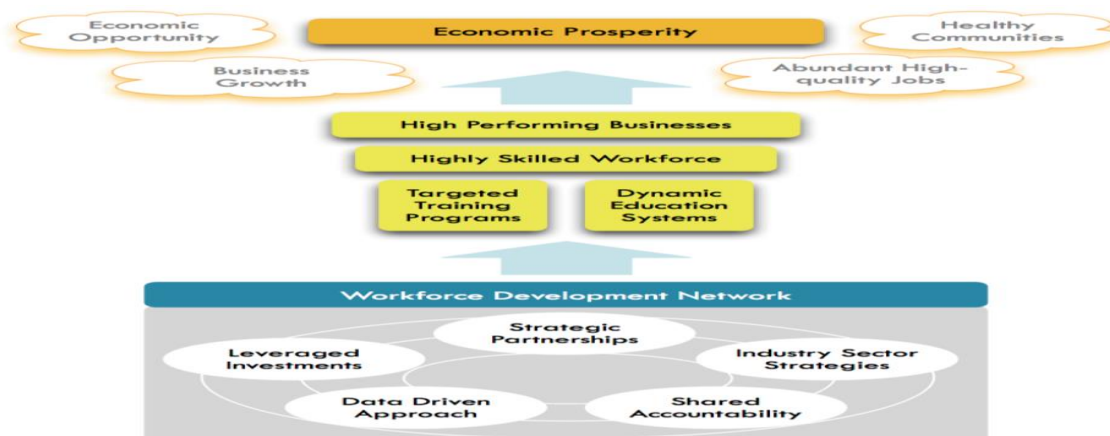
Economic Opportunity

Economic Prosperity

Healthy Communities

Business Growth

Abundant High-quality Jobs

High Performing Businesses

Highly Skilled Workforce

Targeted Training Programs

Dynamic Education Systems

Workforce Development Network

Strategic Partnerships

Leveraged Investments

Industry Sector Strategies

Data Driven Approach

Shared Accountability